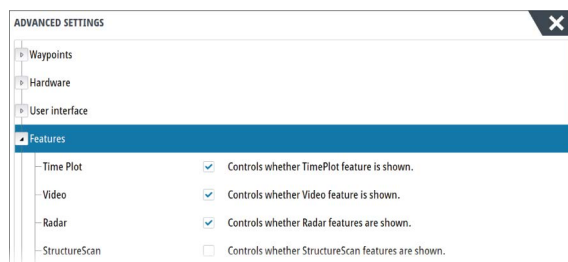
ADVANCED SETTINGS

Waypoints

Hardware

User interface

Features

Time Plot Controls whether TimePlot feature is shown.

Video Controls whether Video feature is shown.

Radar Controls whether Radar features are shown.

StructureScan Controls whether StructureScan features are shown.